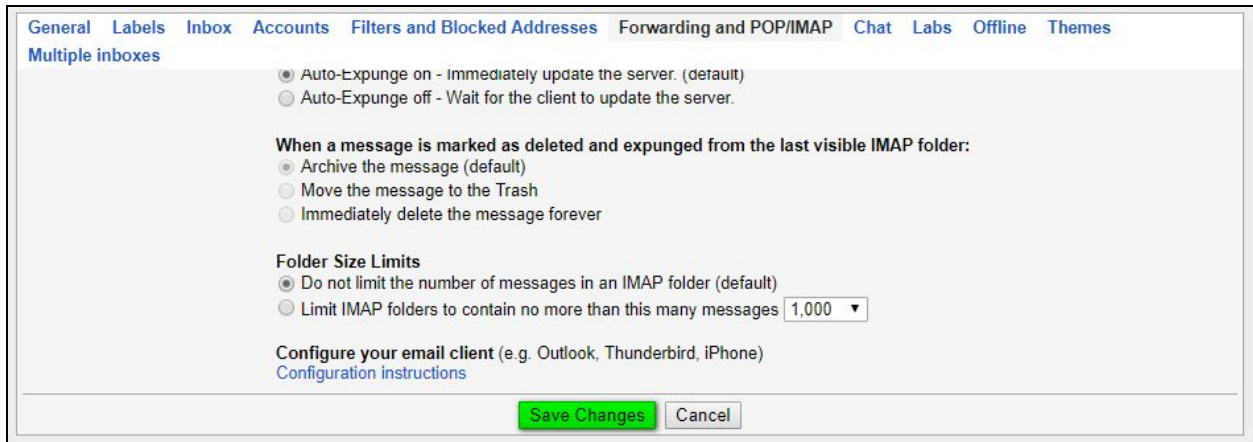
General Labels Inbox Accounts Filters and Blocked Addresses Forwarding and POP/IMAP Chat Labs Offline Themes Multiple inboxes

Auto-Expunge on - Immediately update the server. (default)
Auto-Expunge off - Wait for the client to update the server.

When a message is marked as deleted and expunged from the last visible IMAP folder:
Archive the message (default)
Move the message to the Trash
Immediately delete the message forever

Folder Size Limits
Do not limit the number of messages in an IMAP folder (default)
Limit IMAP folders to contain no more than this many messages 1,000

Configure your email client (e.g. Outlook, Thunderbird, iPhone)
Configuration instructions

Save Changes Cancel